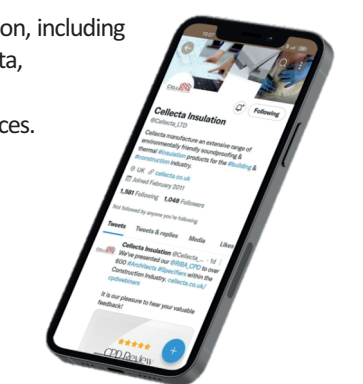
on, including
ta,

ces.

Cellecta Insulation
@Cellecta_LTD
Following
Cellecta manufacture an extensive range of environmentally friendly soundproofing & thermal #insulation products for the #building & #construction industry.
UK cellecta.co.uk
Joined February 2011
1,981 Following 1,048 Followers
Not followed by anyone you're following
Tweets Tweets & replies Media Likes
Cellecta Insulation @Cellecta_... · 1d
We've presented our @RIBA_CPD to over 600 #Architects #Specifiers within the Construction Industry. cellecta.co.uk/cpdwebinars
It is our pleasure to hear your valuable feedback!
CPD Review
+